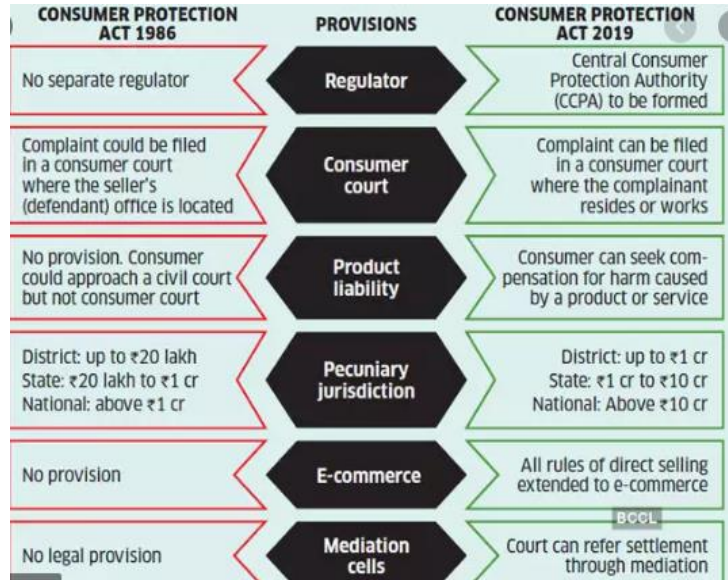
| CONSUMER PROTECTION ACT 1986 | PROVISIONS | CONSUMER PROTECTION ACT 2019 |
|---|---|---|
| No separate regulator | Regulator | Central Consumer Protection Authority (CCPA) to be formed |
| Complaint could be filed in a consumer court where the seller's (defendant) office is located | Consumer court | Complaint can be filed in a consumer court where the complainant resides or works |
| No provision. Consumer could approach a civil court but not consumer court | Product liability | Consumer can seek compensation for harm caused by a product or service |
| District: up to ₹20 lakh State: ₹20 lakh to ₹1 cr National: above ₹1 cr | Pecuniary jurisdiction | District: up to ₹1 cr State: ₹1 cr to ₹10 cr National: Above ₹10 cr |
| No provision | E-commerce | All rules of direct selling extended to e-commerce |
| No legal provision | Mediation cells | Court can refer settlement through mediation |

BCCL